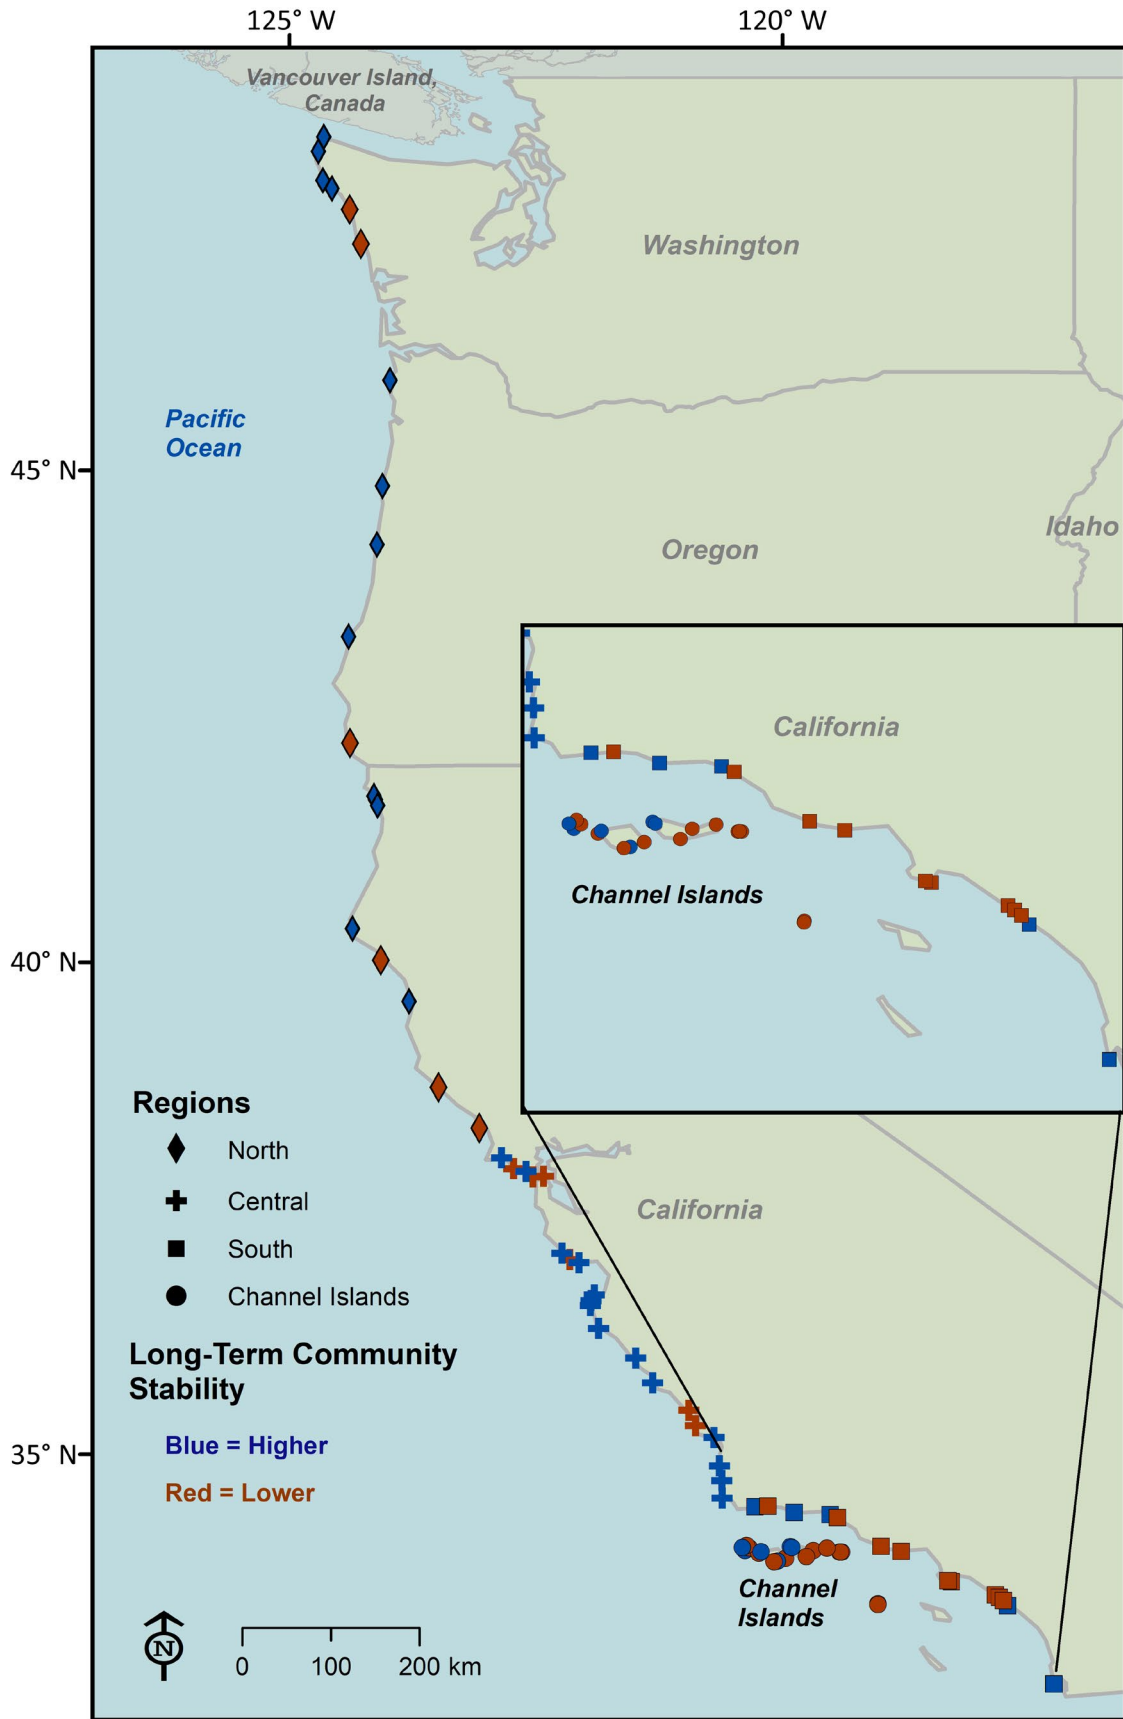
125° W

120° W

Vancouver Island, Canada

Washington

Pacific Ocean

45° N

Oregon

Idaho

California

Channel Islands

40° N

Regions

North

Central

South

Channel Islands

California

Long-Term Community Stability

35° N

Blue = Higher

Red = Lower

Channel Islands

N

0 100 200 km